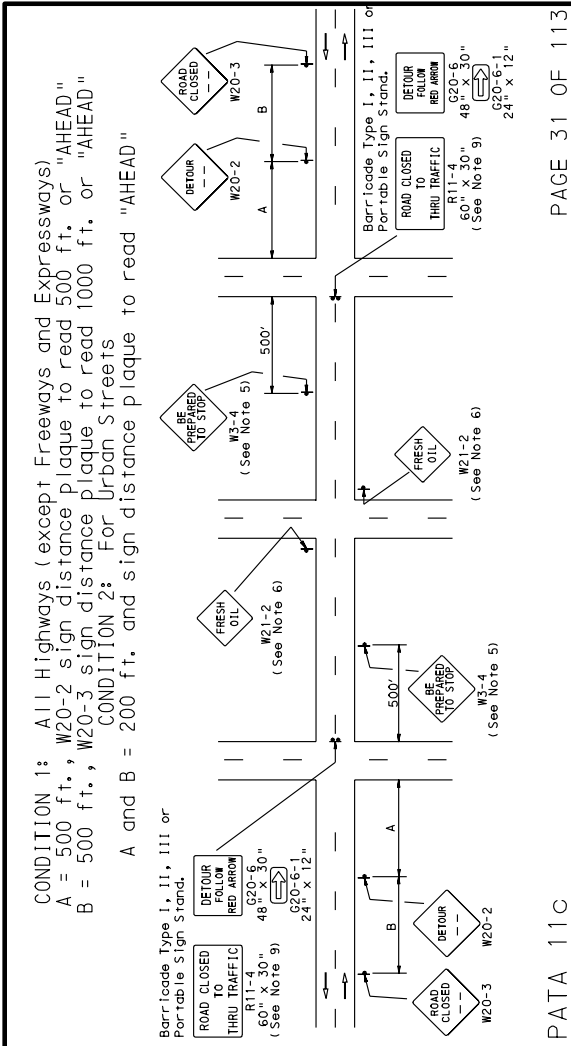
CONDITION 1: All Highways (except Freeways and Expressways)
A = 500 ft., W20-2 sign distance plaque to read 500 ft. or "AHEAD"
B = 500 ft., W20-3 sign distance plaque to read 1000 ft. or "AHEAD"
CONDITION 2: For Urban Streets
A and B = 200 ft. and sign distance plaque to read "AHEAD"

ROAD CLOSED
W20-3

DETOUR
W20-2

A

B

BE PREPARED TO STOP
W3-4
(See Note 5)

500'

FRESH OIL
W21-2
(See Note 6)

Barricade Type I, II, III or Portable Sign Stand.

ROAD CLOSED TO THRU TRAFFIC
R11-4
60" x 30"
(See Note 9)

DETOUR FOLLOW RED ARROW
G20-6
48" x 30"

G20-6-1
24" x 12"

FRESH OIL
W21-2
(See Note 6)

BE PREPARED TO STOP
W3-4
(See Note 5)

500'

A

B

DETOUR
W20-2

ROAD CLOSED
W20-3

Barricade Type I, II, III or Portable Sign Stand.

ROAD CLOSED TO THRU TRAFFIC
R11-4
60" x 30"
(See Note 9)

DETOUR FOLLOW RED ARROW
G20-6
48" x 30"

G20-6-1
24" x 12"

PATA 11c

PAGE 31 OF 113